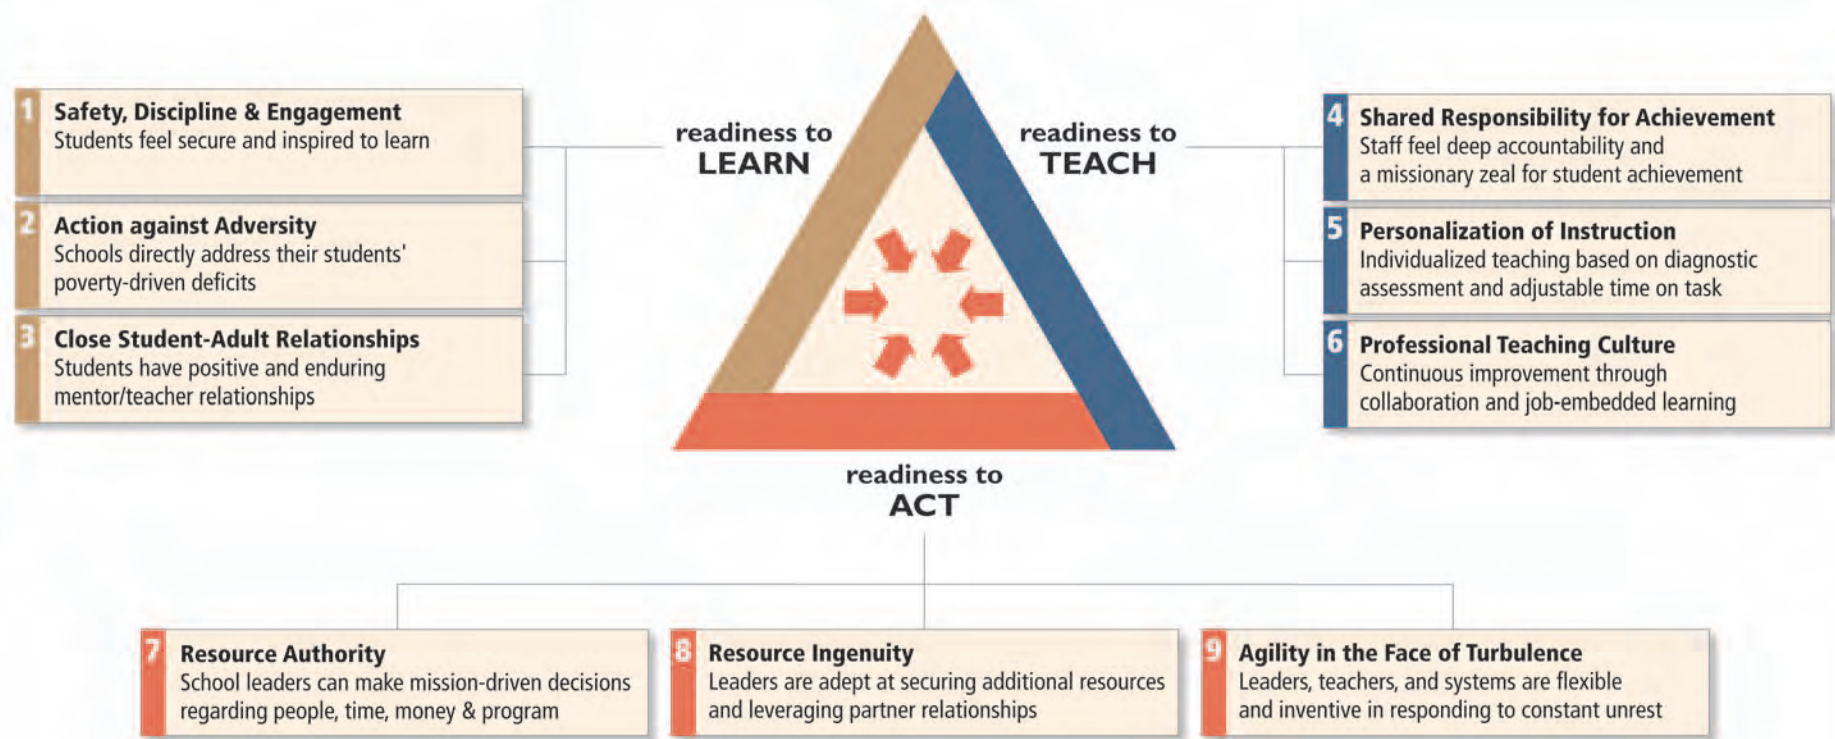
1 Safety, Discipline & Engagement
Students feel secure and inspired to learn

2 Action against Adversity
Schools directly address their students' poverty-driven deficits

3 Close Student-Adult Relationships
Students have positive and enduring mentor/teacher relationships

readiness to LEARN

readiness to TEACH

4 Shared Responsibility for Achievement
Staff feel deep accountability and a missionary zeal for student achievement

5 Personalization of Instruction
Individualized teaching based on diagnostic assessment and adjustable time on task

6 Professional Teaching Culture
Continuous improvement through collaboration and job-embedded learning

readiness to ACT

7 Resource Authority
School leaders can make mission-driven decisions regarding people, time, money & program

8 Resource Ingenuity
Leaders are adept at securing additional resources and leveraging partner relationships

9 Agility in the Face of Turbulence
Leaders, teachers, and systems are flexible and inventive in responding to constant unrest